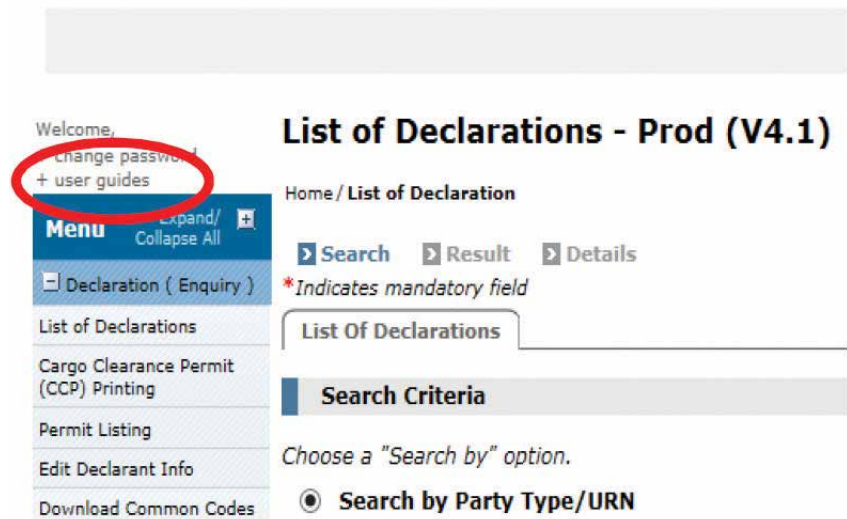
Welcome,
+ change password
+ user guides

Menu
Expand/ Collapse All

Declaration ( Enquiry )
List of Declarations
Cargo Clearance Permit (CCP) Printing
Permit Listing
Edit Declarant Info
Download Common Codes

List of Declarations - Prod (V4.1)

Home / List of Declaration

Search
Result
Details

*Indicates mandatory field

List Of Declarations

Search Criteria

Choose a "Search by" option.

Search by Party Type/URN